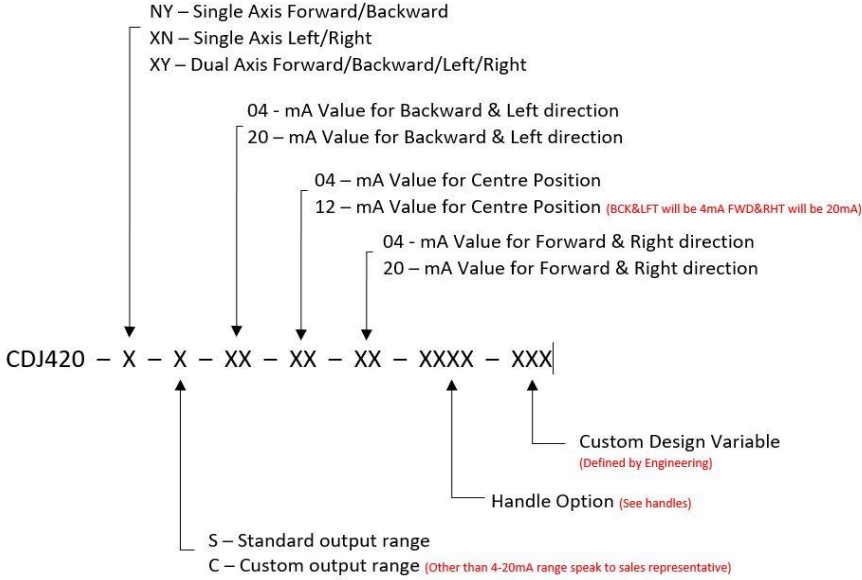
NY – Single Axis Forward/Backward
XN – Single Axis Left/Right
XY – Dual Axis Forward/Backward/Left/Right

04 - mA Value for Backward & Left direction
20 – mA Value for Backward & Left direction

04 – mA Value for Centre Position
12 – mA Value for Centre Position (BCK&LFT will be 4mA FWD&RHT will be 20mA)

04 - mA Value for Forward & Right direction
20 – mA Value for Forward & Right direction

CDJ420 – X – X – XX – XX – XX – XXXX – XXX

Custom Design Variable
(Defined by Engineering)

Handle Option (See handles)

S – Standard output range
C – Custom output range (Other than 4-20mA range speak to sales representative)